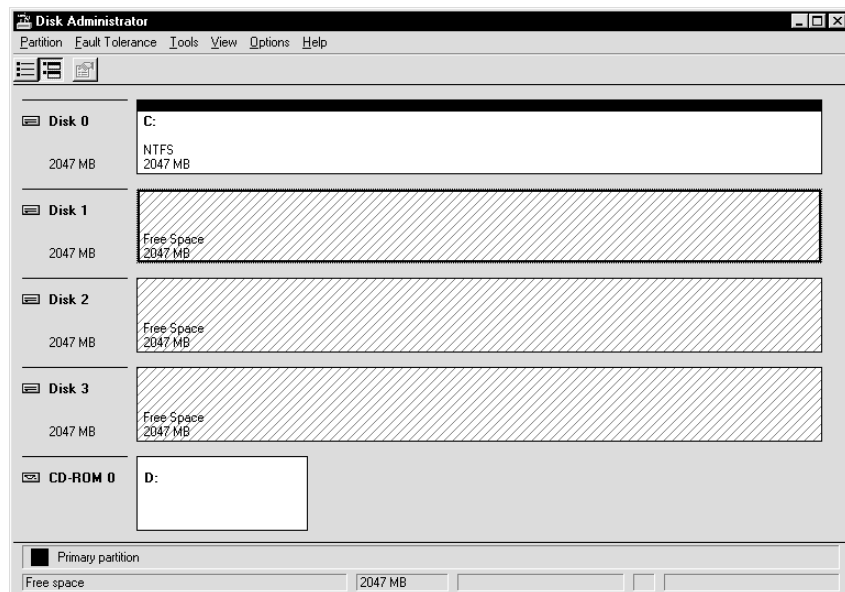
Disk Administrator
Partition Fault Tolerance Tools View Options Help

Disk 0
2047 MB
C:
NTFS
2047 MB

Disk 1
2047 MB
Free Space
2047 MB

Disk 2
2047 MB
Free Space
2047 MB

Disk 3
2047 MB
Free Space
2047 MB

CD-ROM 0
D:

Primary partition
Free space
2047 MB